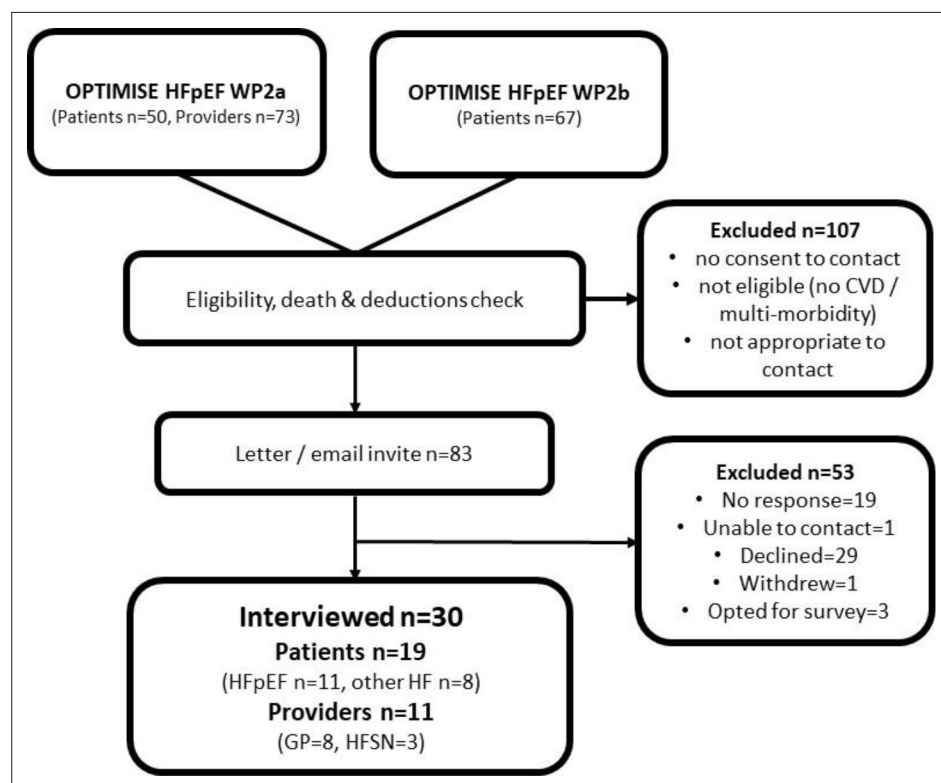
OPTIMISE HFpEF WP2a
(Patients n=50, Providers n=73)

OPTIMISE HFpEF WP2b
(Patients n=67)

Eligibility, death & deductions check

Excluded n=107
• no consent to contact
• not eligible (no CVD / multi-morbidity)
• not appropriate to contact

Letter / email invite n=83

Excluded n=53
• No response=19
• Unable to contact=1
• Declined=29
• Withdrew=1
• Opted for survey=3

Interviewed n=30
Patients n=19
(HFpEF n=11, other HF n=8)
Providers n=11
(GP=8, HFSN=3)